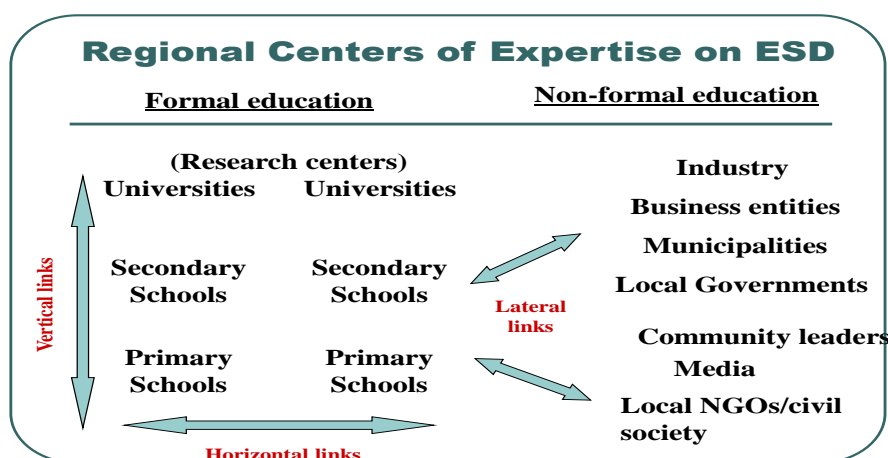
Regional Centers of Expertise on ESD

Formal education

Non-formal education

(Research centers)

Universities

Universities

Secondary Schools

Secondary Schools

Primary Schools

Primary Schools

Vertical links

Lateral links

Horizontal links

Industry

Business entities

Municipalities

Local Governments

Community leaders

Media

Local NGOs/civil society